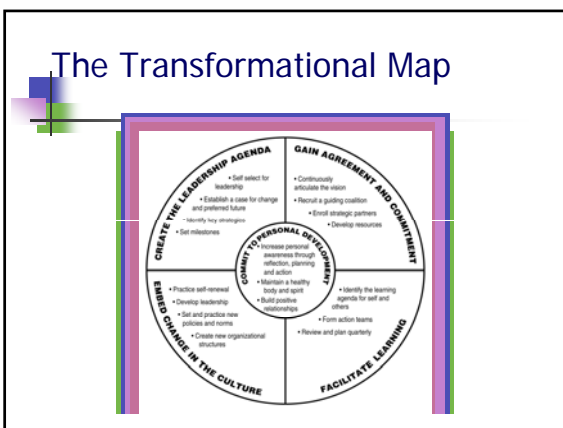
The Transformational Map

CREATE THE LEADERSHIP AGENDA
• Self select for leadership
• Establish a case for change and preferred future
• Identify key strategies
• Set milestones

GAIN AGREEMENT AND COMMITMENT
• Continuously articulate the vision
• Recruit a guiding coalition
• Enroll strategic partners
• Develop resources

COMMIT TO PERSONAL DEVELOPMENT
• Increase personal awareness through reflection, planning and action
• Maintain a healthy body and spirit
• Build positive relationships

EMBED CHANGE IN THE CULTURE
• Practice self-renewal
• Develop leadership
• Set and practice new policies and norms
• Create new organizational structures

FACILITATE LEARNING
• Identify the learning agenda for self and others
• Form action teams
• Review and plan quarterly